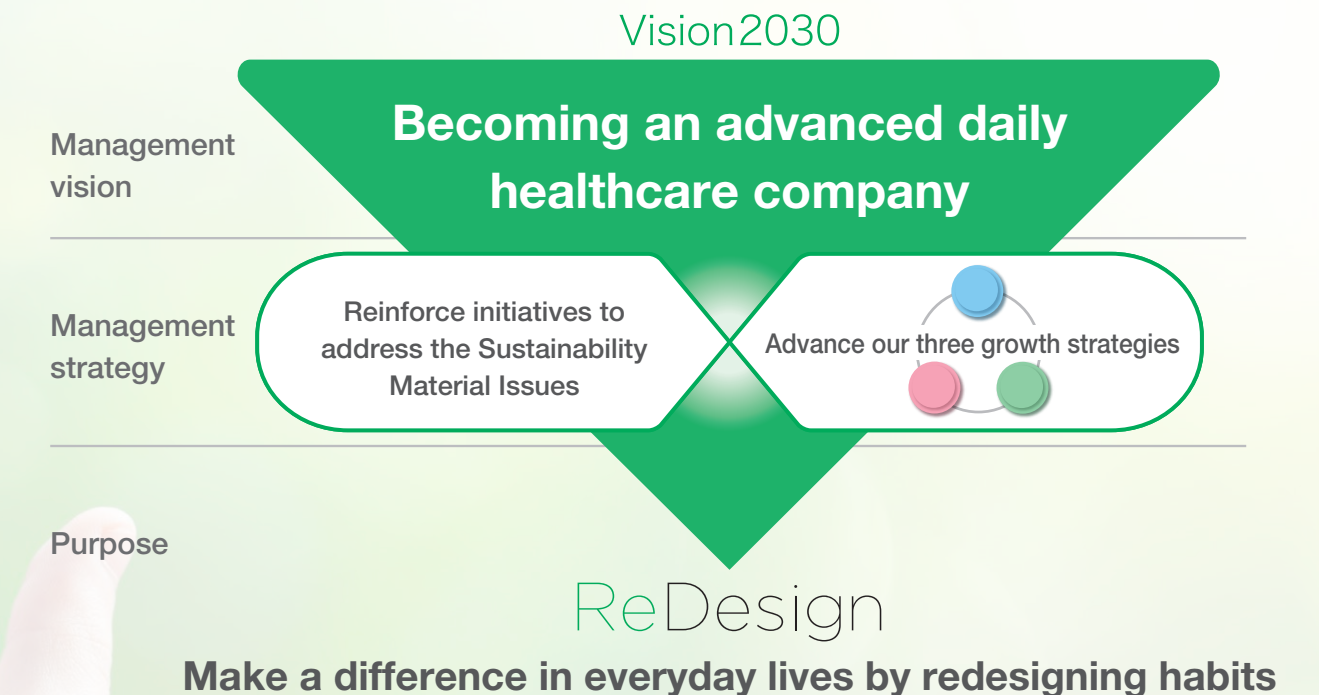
Vision2030

Management vision

Becoming an advanced daily healthcare company

Management strategy

Reinforce initiatives to address the Sustainability Material Issues

Advance our three growth strategies

Purpose

ReDesign

Make a difference in everyday lives by redesigning habits